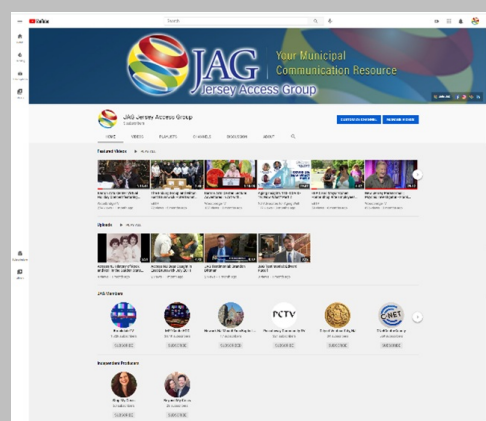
YouTube

Search

JAG Jersey Access Group

Your Municipal Communication Resource

JAG Jersey Access Group

CUSTOMIZE CHANNEL

MANAGE VIDEOS

HOME VIDEOS PLAYLISTS CHANNELS DISCUSSION ABOUT

Featured Videos PLAY ALL

Uploads PLAY ALL

JAG Members

Suggested Producers

SUBSCRIBE